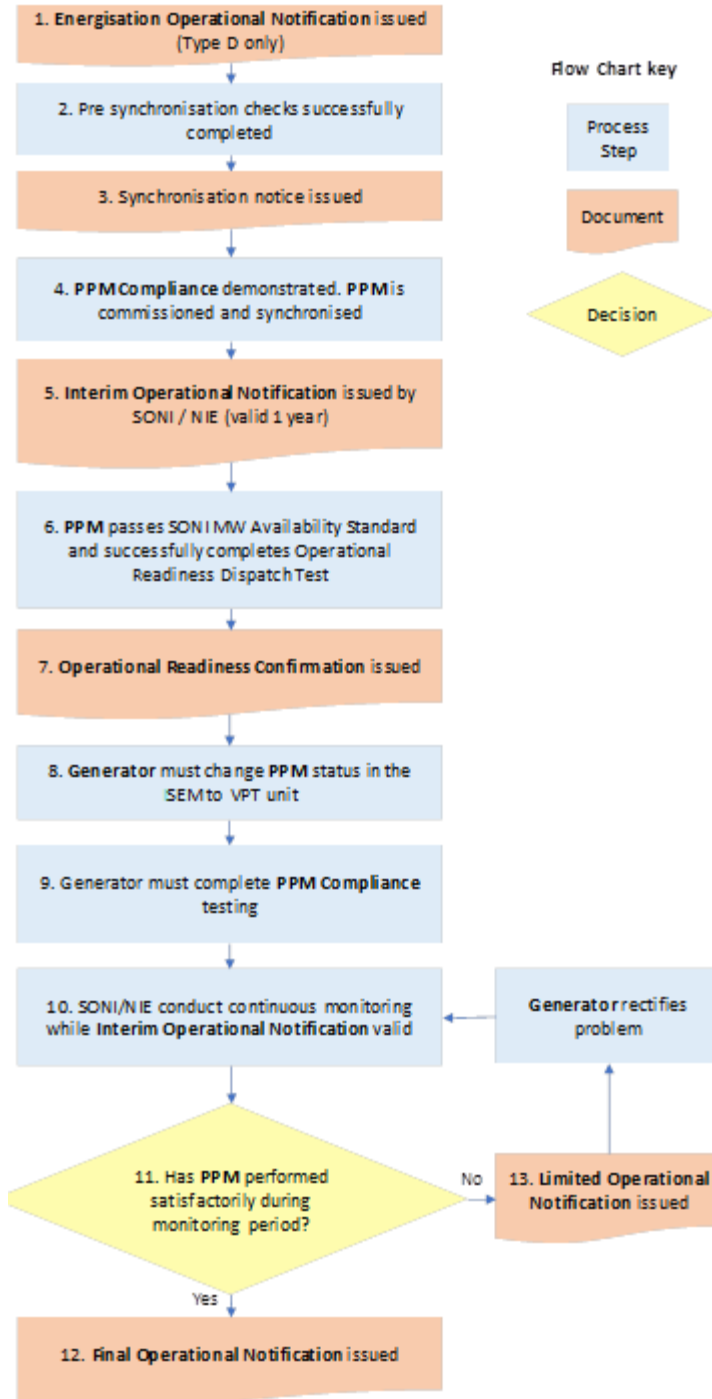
1. Energisation Operational Notification issued (Type D only)

Flow Chart key

Process Step

Document

Decision

2. Pre synchronisation checks successfully completed

3. Synchronisation notice issued

4. PPM Compliance demonstrated. PPM is commissioned and synchronised

5. Interim Operational Notification issued by SONI / NIE (valid 1 year)

6. PPM passes SONI MW Availability Standard and successfully completes Operational Readiness Dispatch Test

7. Operational Readiness Confirmation issued

8. Generator must change PPM status in the SEM to VPT unit

9. Generator must complete PPM Compliance testing

10. SONI/NIE conduct continuous monitoring while Interim Operational Notification valid

Generator rectifies problem

11. Has PPM performed satisfactorily during monitoring period?

No

13. Limited Operational Notification issued

Yes

12. Final Operational Notification issued